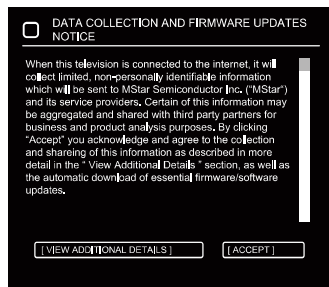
DATA COLLECTION AND FIRMWARE UPDATES NOTICE

When this television is connected to the internet, it will collect limited, non-personally identifiable information which will be sent to MStar Semiconductor Inc. ("MStar") and its service providers. Certain of this information may be aggregated and shared with third party partners for business and product analysis purposes. By clicking "Accept" you acknowledge and agree to the collection and shareing of this information as described in more detail in the " View Additional Details " section, as well as the automatic download of essential firmware/software updates.

[ VIEW ADDITIONAL DETAILS ]

[ ACCEPT ]